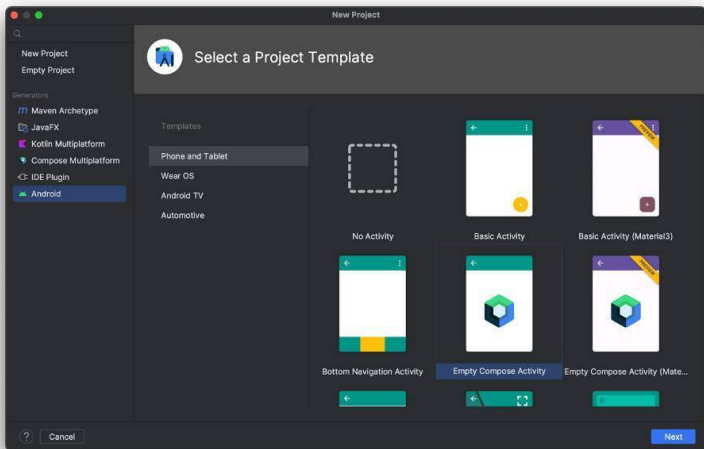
New Project

New Project
Empty Project

Generators
Maven Archetype
JavaFX
Kotlin Multiplatform
Compose Multiplatform
IDE Plugin
Android

Select a Project Template

Templates
Phone and Tablet
Wear OS
Android TV
Automotive

No Activity
Basic Activity
PREVIEW
Basic Activity (Material3)
Bottom Navigation Activity
Empty Compose Activity
PREVIEW
Empty Compose Activity (Mate...

?
Cancel
Next